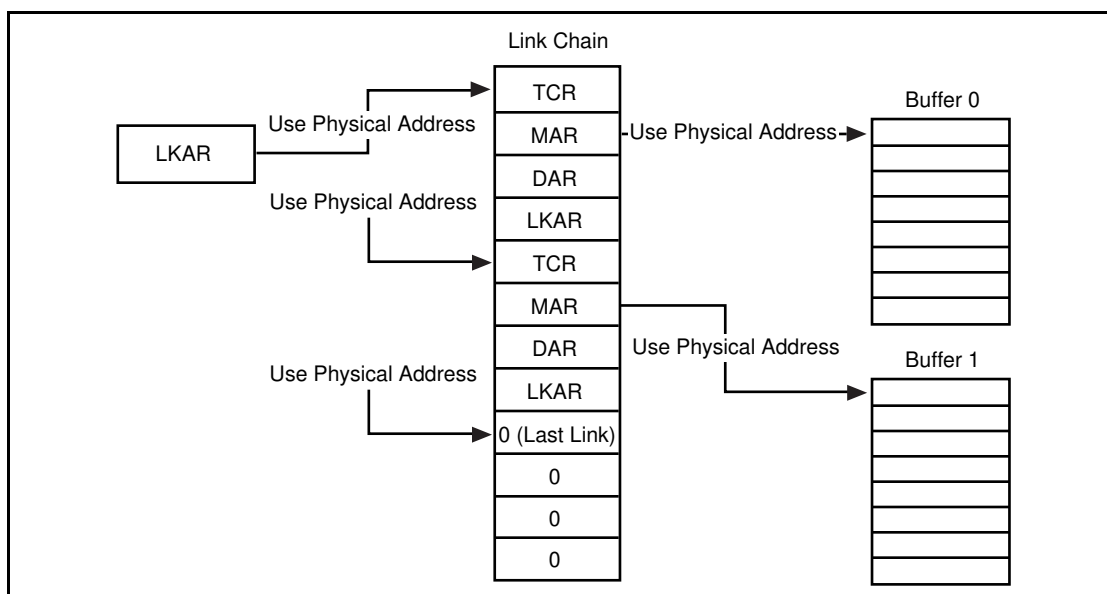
Link Chain

Use Physical Address

LKAR

TCR

MAR

Use Physical Address

Buffer 0

DAR

Use Physical Address

LKAR

TCR

MAR

Use Physical Address

DAR

Buffer 1

Use Physical Address

LKAR

0 (Last Link)

0

0

0